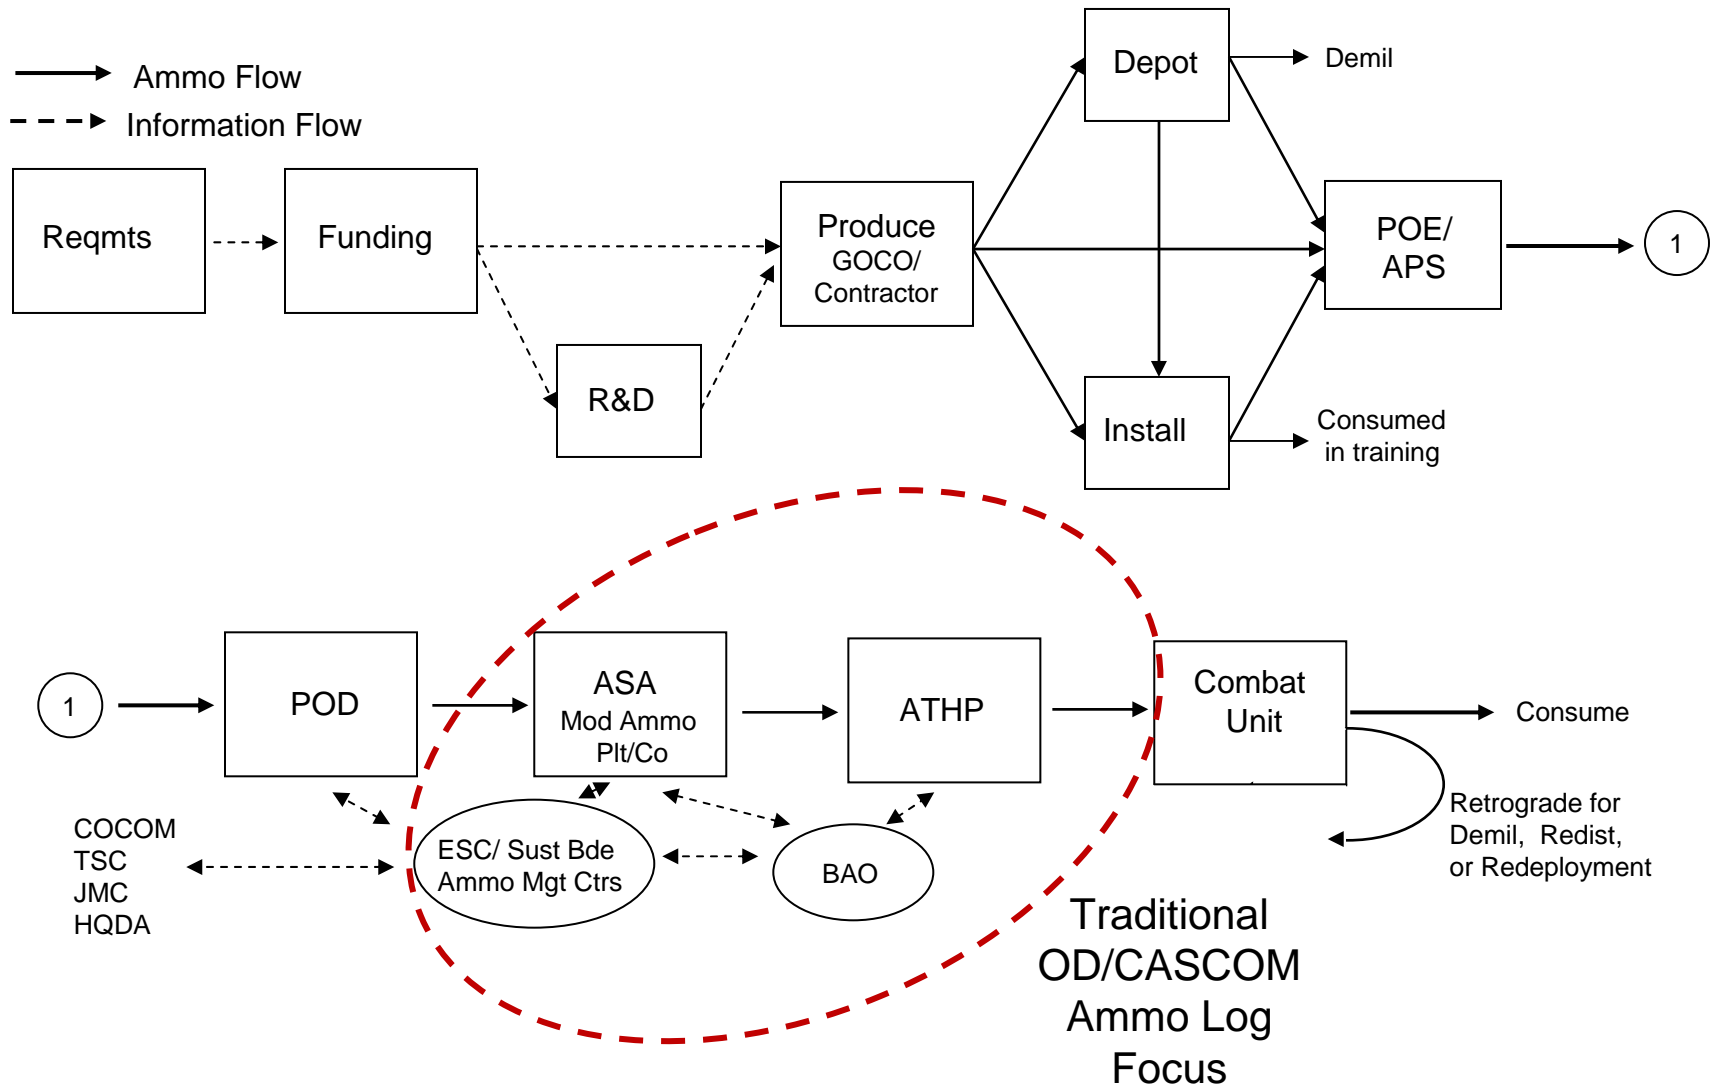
Ammo Flow

Information Flow

Reqmts

Funding

R&D

Produce
GOCO/
Contractor

Depot

Demil

POE/
APS

1

Install

Consumed
in training

1

POD

ASA
Mod Ammo
Plt/Co

ATHP

Combat
Unit

Consume

Retrograde for
Demil, Redist,
or Redeployment

COCOM
TSC
JMC
HQDA

ESC/ Sust Bde
Ammo Mgt Ctrs

BAO

Traditional
OD/CASCOM
Ammo Log
Focus